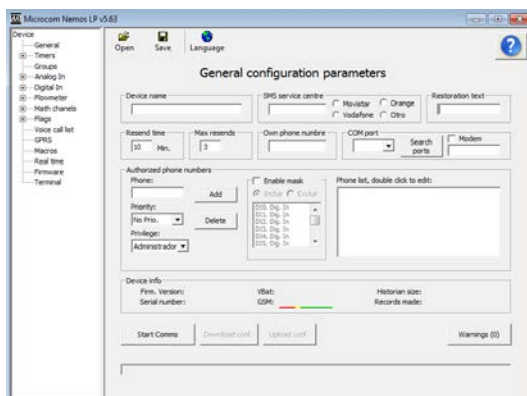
Microcom Nemos LP v5.63

Device
General
Timers
Groups
Analog In
Digital In
Flowmeter
Math chanels
Flags
Voice call list
GPRS
Macros
Real time
Firmware
Terminal

Open
Save
Language

General configuration parameters

Device name

SMS service centre
Movistar
Orange
Vodafone
Otro

Restoration text

Resend time
10
Min.

Max resends
3

Own phone numbre

COM port
Search ports

Modem

Authorized phone numbers
Phone:
Add
Priority:
No Prio.
Delete
Privilege:
Administrador

Enable mask
Inclue
Exclue
DI0. Dig. In
DI1. Dig. In
DI2. Dig. In
DI3. Dig. In
DI4. Dig. In
DI5. Dig. In

Phone list, double click to edit:

Device info
Firm. Version:
Serial number:
VBat:
GSM:
Historian size:
Records made:

Start Comms
Download conf.
Upload conf.
Warnings (0)